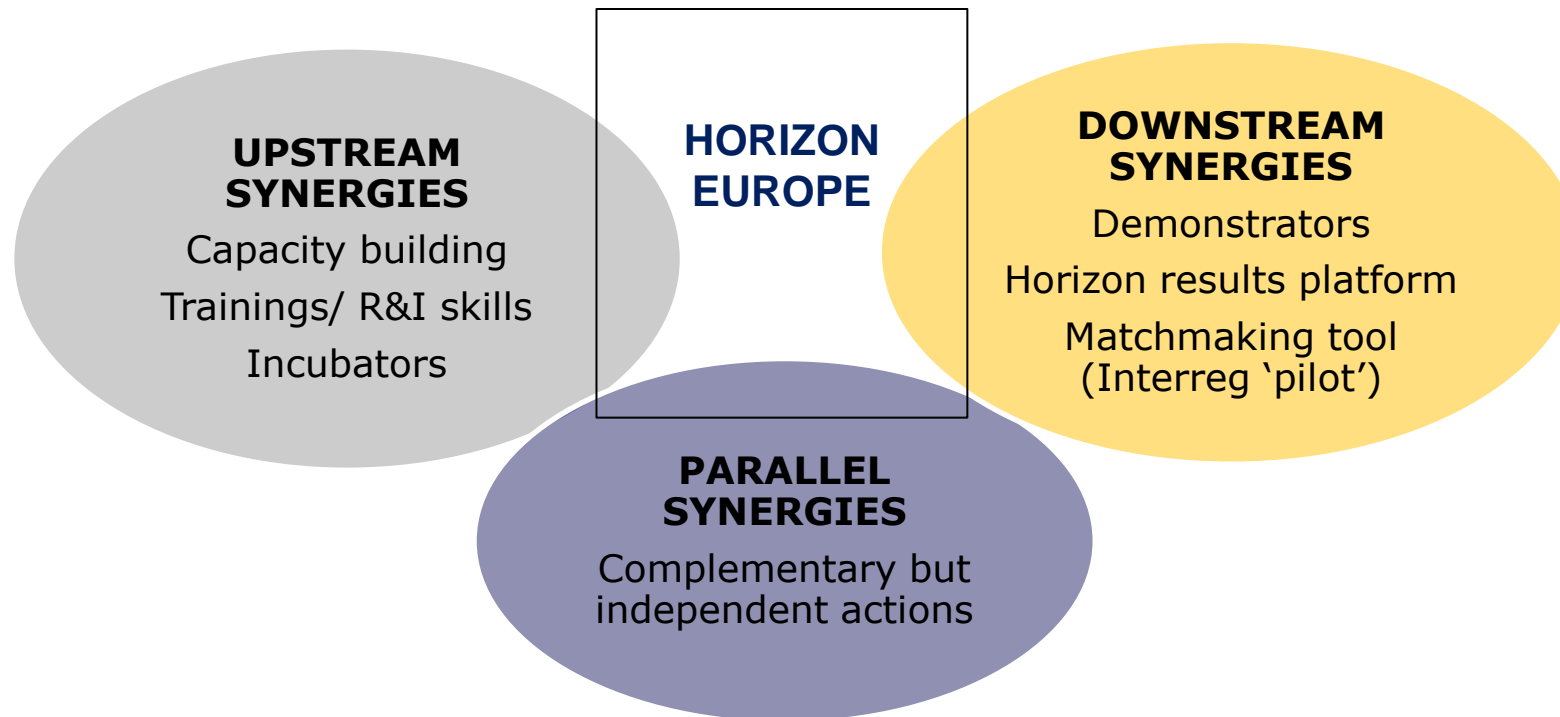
UPSTREAM SYNERGIES
Capacity building
Trainings/ R&I skills
Incubators

HORIZON EUROPE

DOWNSTREAM SYNERGIES
Demonstrators
Horizon results platform
Matchmaking tool (Interreg ‘pilot’)

PARALLEL SYNERGIES
Complementary but independent actions